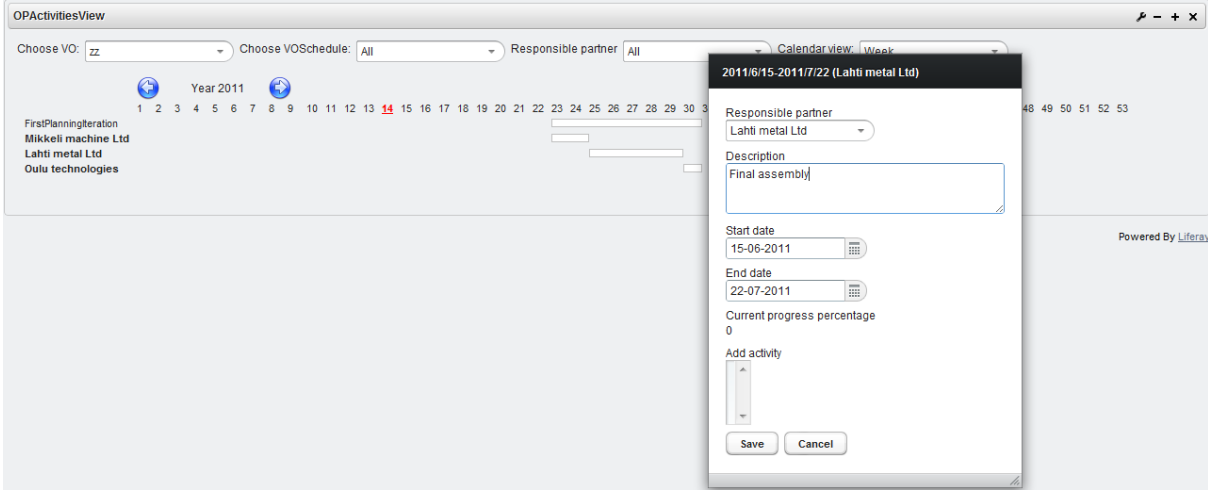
OPActivitiesView

Choose VO: zz

Choose VOSchedule: All

Responsible partner All

Calendar view: Week

Year 2011

1 2 3 4 5 6 7 8 9 10 11 12 13 14 15 16 17 18 19 20 21 22 23 24 25 26 27 28 29 30 31

48 49 50 51 52 53

FirstPlanningIteration
Mikkeli machine Ltd
Lahti metal Ltd
Oulu technologies

Powered By Liferay

2011/6/15-2011/7/22 (Lahti metal Ltd)

Responsible partner
Lahti metal Ltd

Description
Final assembly

Start date
15-06-2011

End date
22-07-2011

Current progress percentage
0

Add activity

Save Cancel